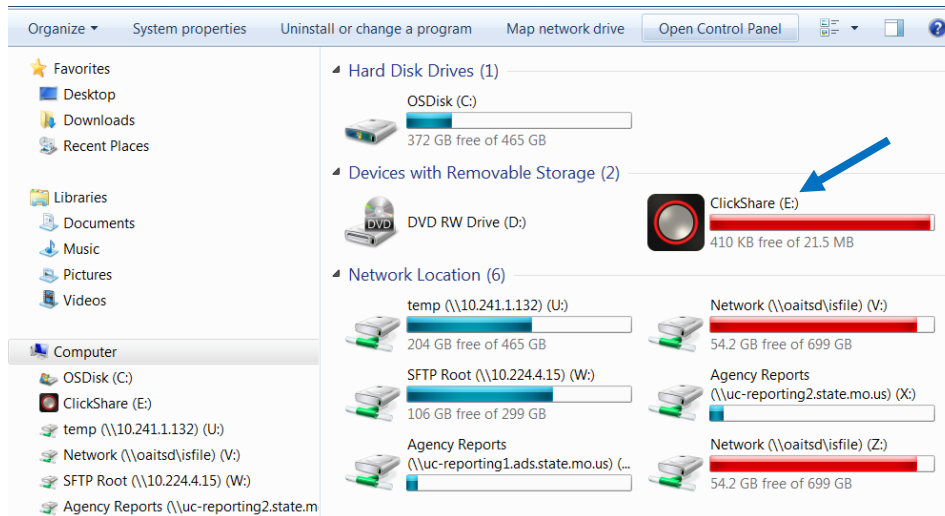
Organize ▾ System properties Uninstall or change a program Map network drive Open Control Panel

Favorites
Desktop
Downloads
Recent Places

Libraries
Documents
Music
Pictures
Videos

Computer
OSDisk (C:)
ClickShare (E:)
temp (\\10.241.1.132) (U:)
Network (\\oaitsd\isfile) (V:)
SFTP Root (\\10.224.4.15) (W:)
Agency Reports (\\uc-reporting2.state.m

Hard Disk Drives (1)

OSDisk (C:)
372 GB free of 465 GB

Devices with Removable Storage (2)

DVD RW Drive (D:)

ClickShare (E:)
410 KB free of 21.5 MB

Network Location (6)

temp (\\10.241.1.132) (U:)
204 GB free of 465 GB

Network (\\oaitsd\isfile) (V:)
54.2 GB free of 699 GB

SFTP Root (\\10.224.4.15) (W:)
106 GB free of 299 GB

Agency Reports (\\uc-reporting2.state.mo.us) (X:)

Agency Reports (\\uc-reporting1.ads.state.mo.us) (...

Network (\\oaitsd\isfile) (Z:)
54.2 GB free of 699 GB